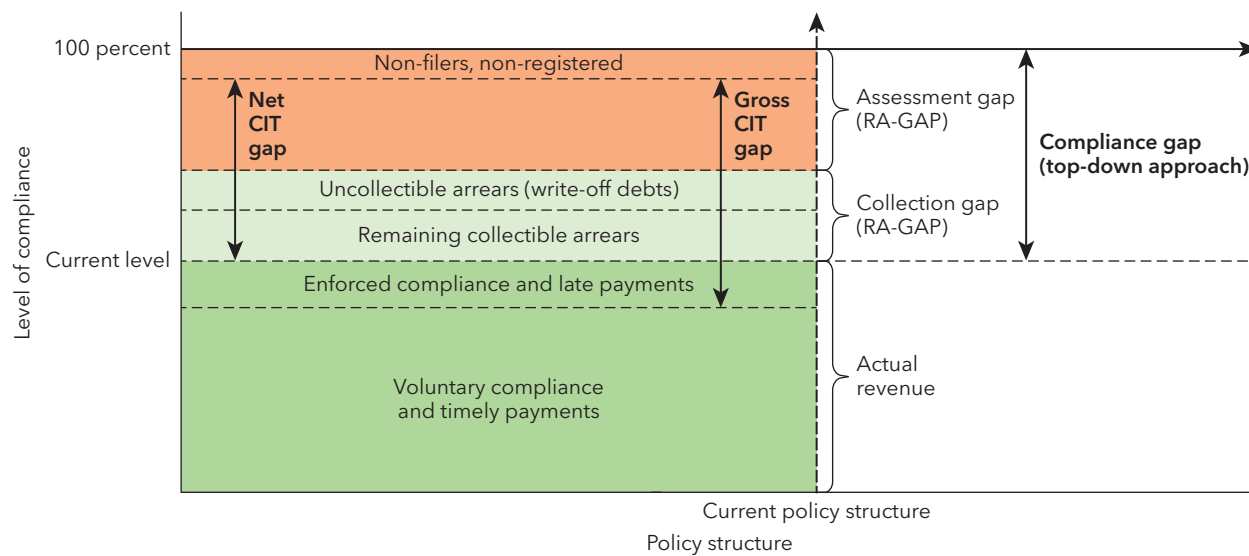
100 percent

Level of compliance

Current level

Non-filers, non-registered

Net CIT gap

Gross CIT gap

Uncollectible arrears (write-off debts)

Remaining collectible arrears

Enforced compliance and late payments

Voluntary compliance and timely payments

Assessment gap (RA-GAP)

Collection gap (RA-GAP)

Actual revenue

Compliance gap (top-down approach)

Current policy structure

Policy structure